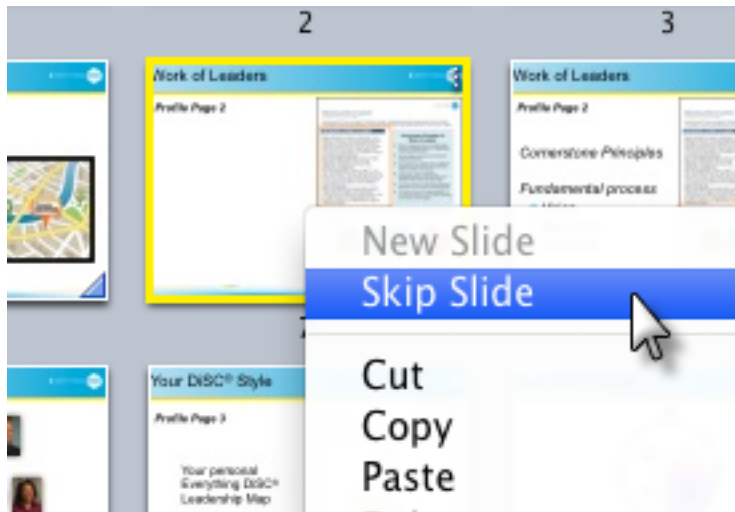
2

3

Work of Leaders

Profile Page 2

Work of Leaders

Profile Page 2

Cornerstone Principles

Fundamental process

New Slide

Skip Slide

Cut

Copy

Paste

Your DiSC® Style

Profile Page 3

Your personal Everything DiSC® Leadership Map